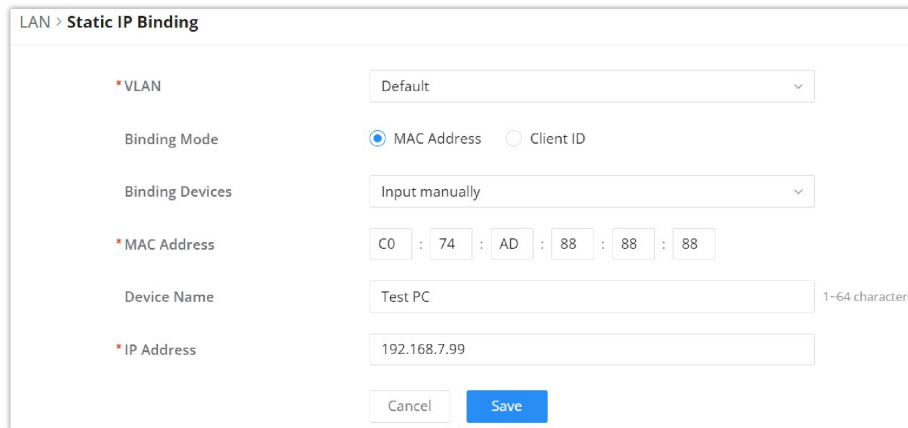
LAN > Static IP Binding

*VLAN Default

Binding Mode MAC Address Client ID

Binding Devices Input manually

*MAC Address C0 : 74 : AD : 88 : 88 : 88

Device Name Test PC 1~64 character

*IP Address 192.168.7.99

Cancel Save